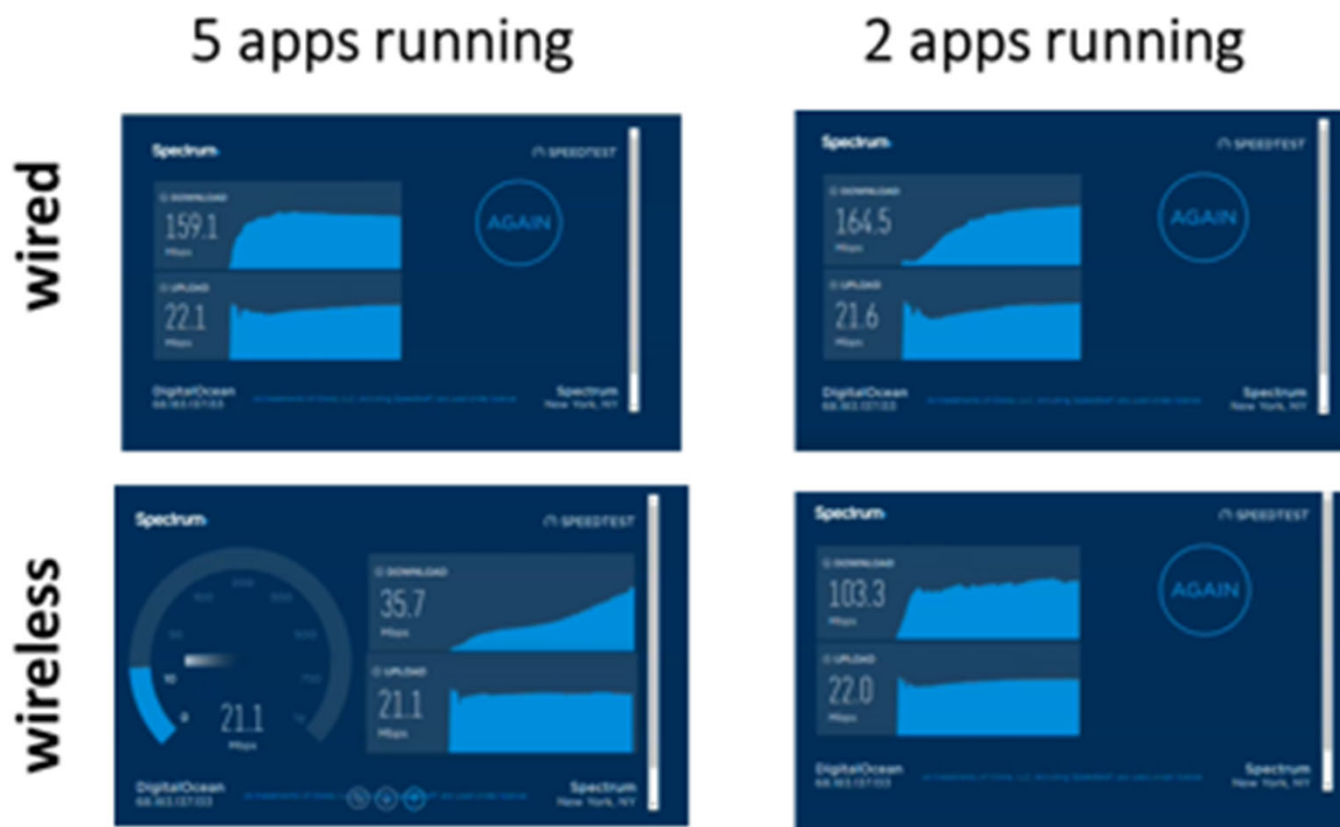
5 apps running

2 apps running

wired

wireless

Spectrum
SPEEDTEST
DOWNLOAD
159.1
Mbps
UPLOAD
22.1
Mbps
AGAIN
DigitalOcean
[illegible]
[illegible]
Spectrum
New York, NY

Spectrum
SPEEDTEST
DOWNLOAD
164.5
Mbps
UPLOAD
21.6
Mbps
AGAIN
DigitalOcean
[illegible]
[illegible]
Spectrum
New York, NY

Spectrum
SPEEDTEST
DOWNLOAD
35.7
Mbps
UPLOAD
21.1
Mbps
21.1
Mbps
DigitalOcean
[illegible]
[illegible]
Spectrum
New York, NY

Spectrum
SPEEDTEST
DOWNLOAD
103.3
Mbps
UPLOAD
22.0
Mbps
AGAIN
DigitalOcean
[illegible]
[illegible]
Spectrum
New York, NY